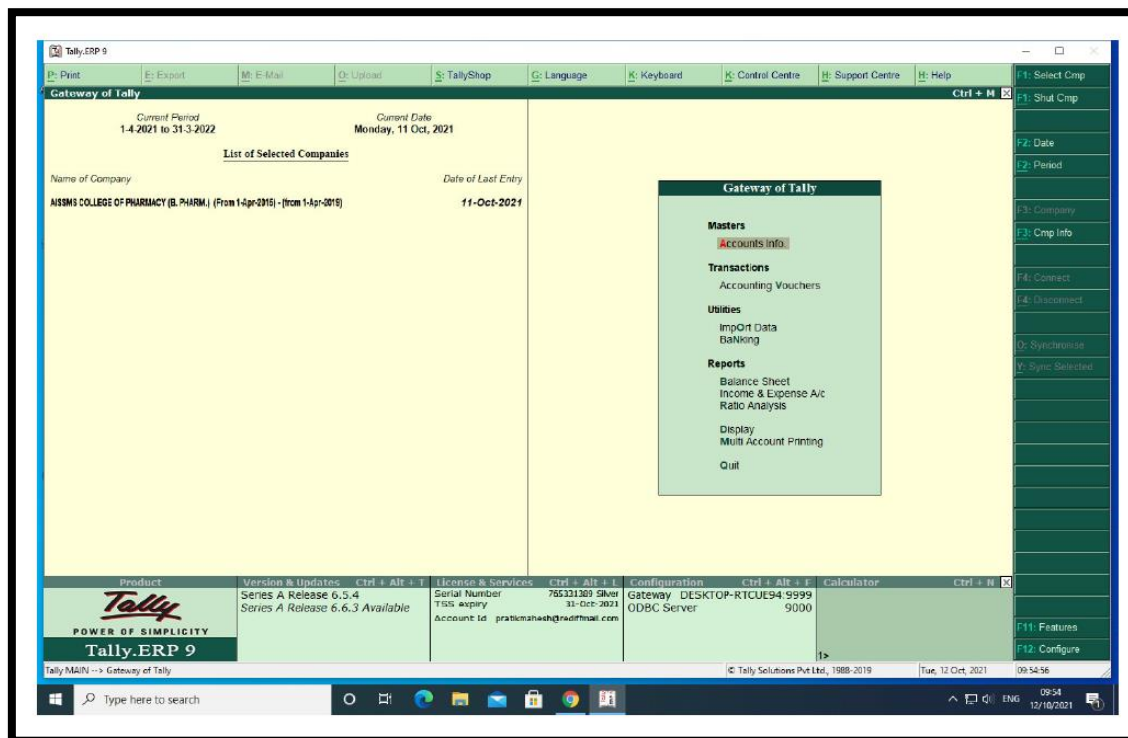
Tally.ERP 9

P: Print | E: Export | M: E-Mail | O: Upload | S: TallyShop | G: Language | K: Keyboard | K: Control Centre | H: Support Centre | H: Help

Gateway of Tally
Ctrl + M

Current Period
1-4-2021 to 31-3-2022

Current Date
Monday, 11 Oct, 2021

List of Selected Companies

Name of Company
Date of Last Entry

AISSMS COLLEGE OF PHARMACY (B. PHARM.) (From 1-Apr-2016) - (from 1-Apr-2016)
11-Oct-2021

Gateway of Tally

Masters
Accounts Info.

Transactions
Accounting Vouchers

Utilities
ImpOrt Data
BaNking

Reports
Balance Sheet
Income & Expense A/c
Ratio Analysis

Display
Multi Account Printing

Quit

F1: Select Cmp
F1: Shut Cmp
F2: Date
F2: Period
F3: Company
F3: Cmp Info
F4: Connect
F4: Disconnect
O: Synchronise
Y: Sync Selected
F11: Features
F12: Configure

Product
Tally
POWER OF SIMPLICITY
Tally.ERP 9

Version & Updates Ctrl + Alt + T
Series A Release 6.5.4
Series A Release 6.6.3 Available

License & Services Ctrl + Alt + L
Serial Number 765331389 Silver
TSS expiry 31-Oct-2021
Account Id pratikmahesh@rediffmail.com

Configuration Ctrl + Alt + F
Gateway DESKTOP-RTCUE94:9999
ODBC Server 9000

Calculator Ctrl + N
1>

Tally MAIN --> Gateway of Tally
© Tally Solutions Pvt Ltd., 1988-2019
Tue, 12 Oct, 2021
09:54:56

Type here to search
ENG
09:54
12/10/2021